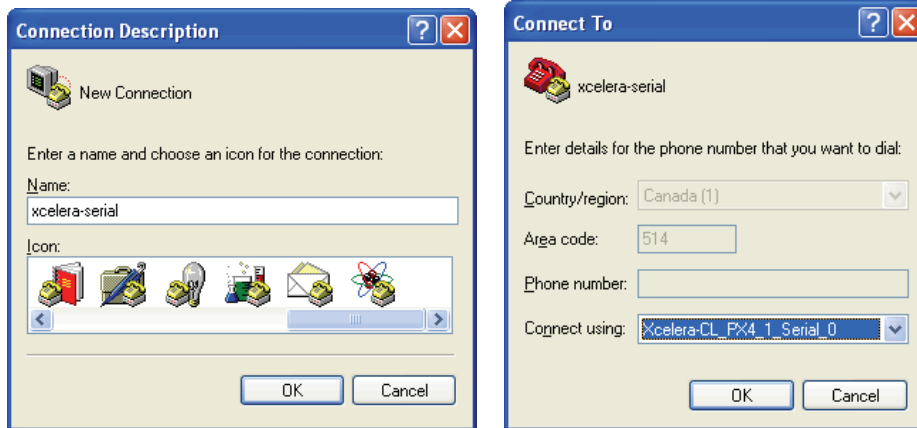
Connection Description

New Connection

Enter a name and choose an icon for the connection:

Name:

xcelera-serial

Icon:

OK Cancel

Connect To

xcelera-serial

Enter details for the phone number that you want to dial:

Country/region: Canada (1)

Area code: 514

Phone number:

Connect using: Xcelera-CL_PX4_1_Serial_0

OK Cancel